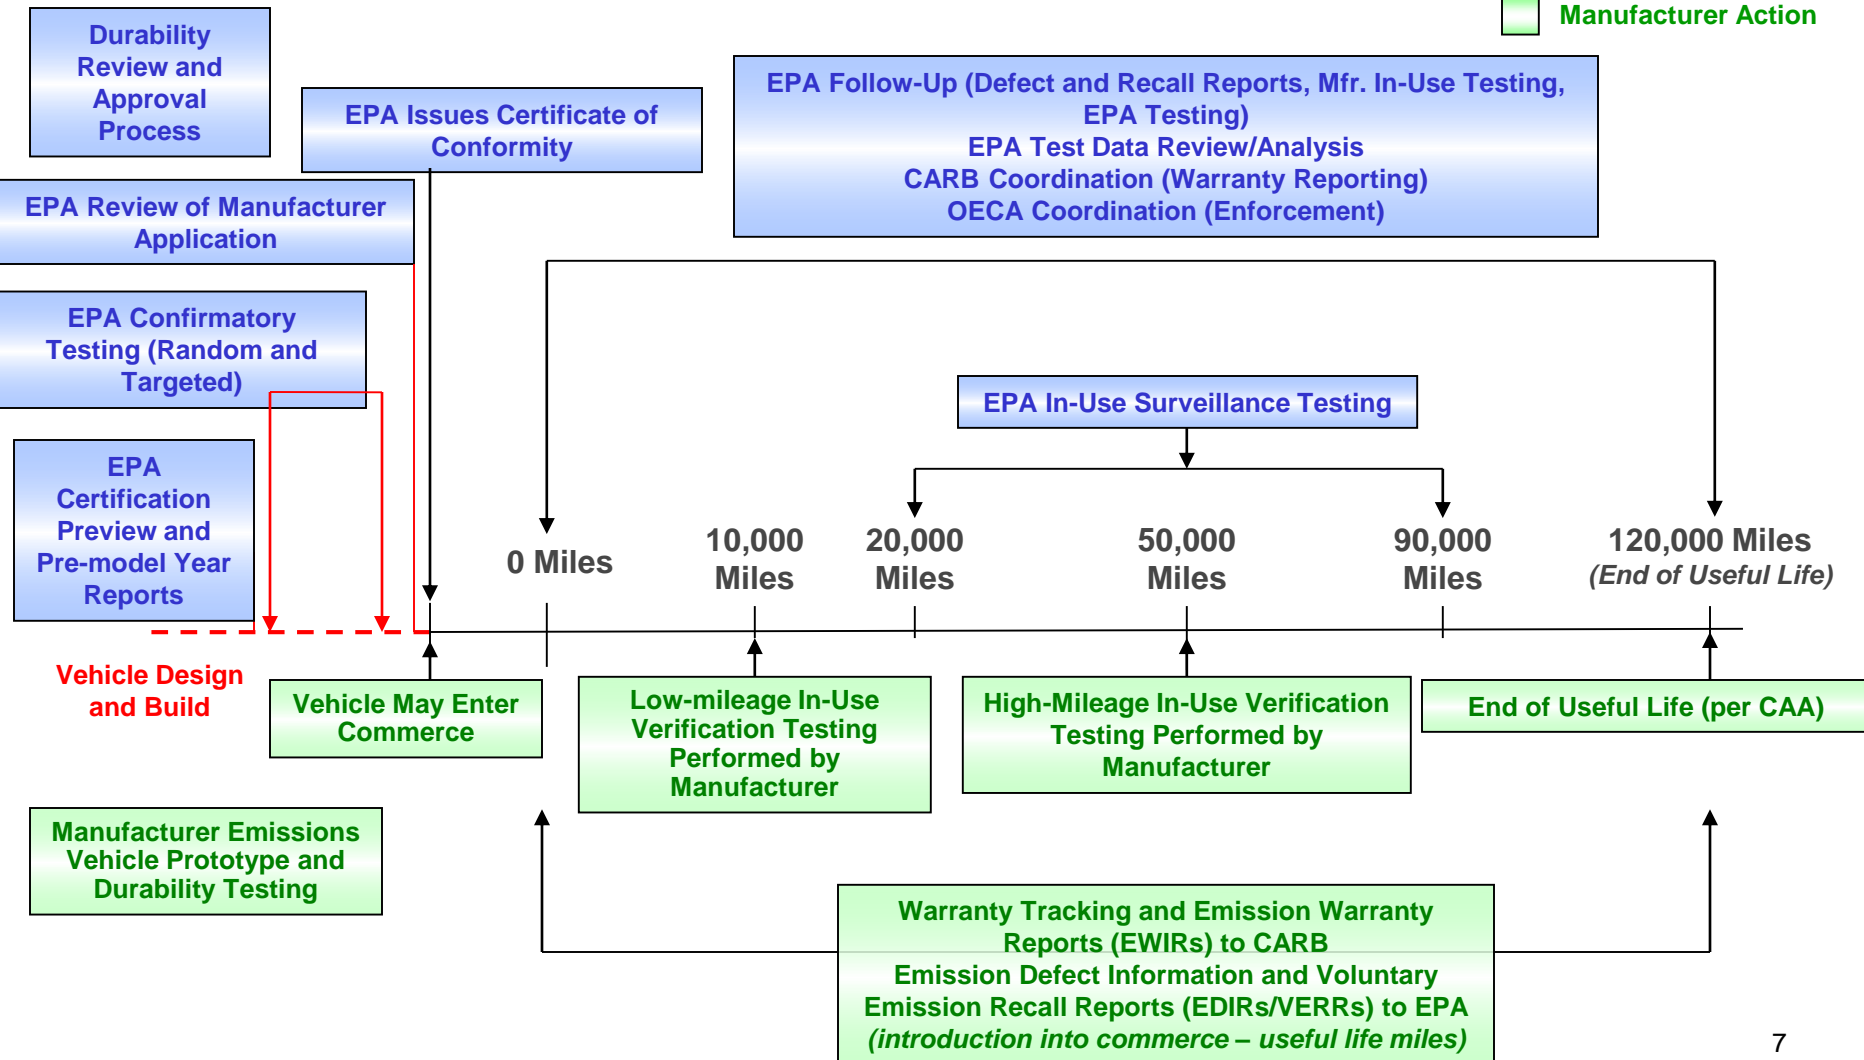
Manufacturer Action

Durability Review and Approval Process

EPA Issues Certificate of Conformity

EPA Follow-Up (Defect and Recall Reports, Mfr. In-Use Testing, EPA Testing)
EPA Test Data Review/Analysis
CARB Coordination (Warranty Reporting)
OECA Coordination (Enforcement)

EPA Review of Manufacturer Application

EPA Confirmatory Testing (Random and Targeted)

EPA In-Use Surveillance Testing

EPA Certification Preview and Pre-model Year Reports

0 Miles

10,000 Miles

20,000 Miles

50,000 Miles

90,000 Miles

120,000 Miles
(End of Useful Life)

Vehicle Design and Build

Vehicle May Enter Commerce

Low-mileage In-Use Verification Testing Performed by Manufacturer

High-Mileage In-Use Verification Testing Performed by Manufacturer

End of Useful Life (per CAA)

Manufacturer Emissions Vehicle Prototype and Durability Testing

Warranty Tracking and Emission Warranty Reports (EWIRs) to CARB
Emission Defect Information and Voluntary Emission Recall Reports (EDIRs/VERRs) to EPA
(introduction into commerce – useful life miles)

7